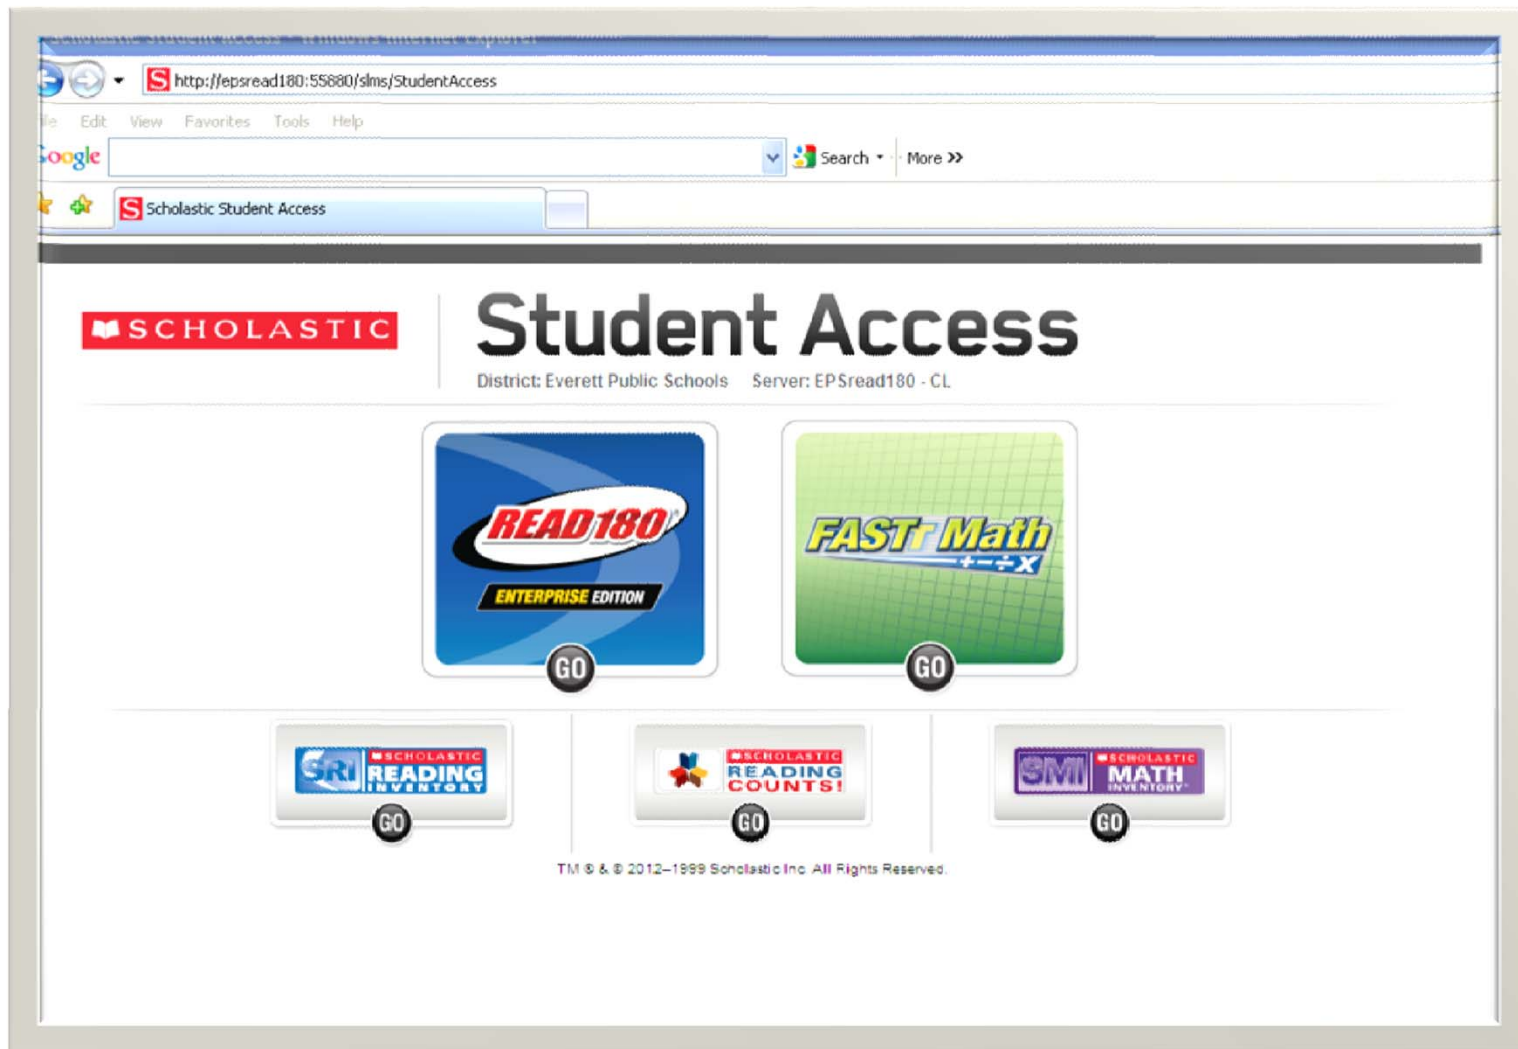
Scholastic Student Access - Windows Internet Explorer

http://epsread180:55880/slms/StudentAccess

ile Edit View Favorites Tools Help

oogle

Search More »

Scholastic Student Access

SCHOLASTIC

Student Access

District: Everett Public Schools Server: EPSread180 - CL

READ 180

ENTERPRISE EDITION

GO

FASTT Math

$+-\div\times$

GO

SRI SCHOLASTIC READING INVENTORY

GO

SCHOLASTIC READING COUNTS!

GO

SMI SCHOLASTIC MATH INVENTORY

GO

TM ® & © 2012–1999 Scholastic Inc. All Rights Reserved.